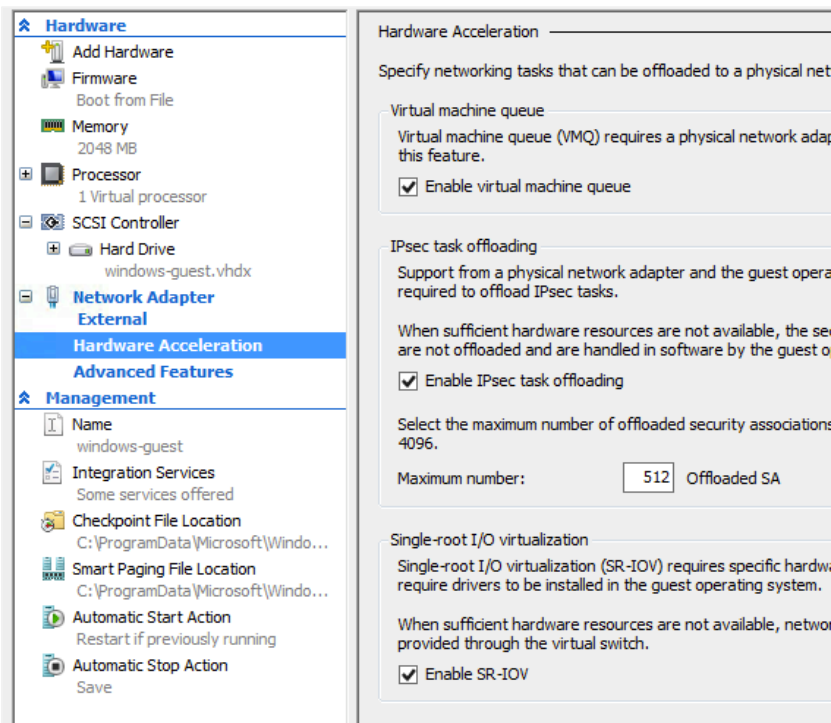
Hardware
Add Hardware
Firmware
Boot from File
Memory
2048 MB
Processor
1 Virtual processor
SCSI Controller
Hard Drive
windows-guest.vhdx
Network Adapter
External
Hardware Acceleration
Advanced Features
Management
Name
windows-guest
Integration Services
Some services offered
Checkpoint File Location
C:\ProgramData\Microsoft\Windo...
Smart Paging File Location
C:\ProgramData\Microsoft\Windo...
Automatic Start Action
Restart if previously running
Automatic Stop Action
Save

Hardware Acceleration

Specify networking tasks that can be offloaded to a physical net

Virtual machine queue

Virtual machine queue (VMQ) requires a physical network adap this feature.

Enable virtual machine queue

IPsec task offloading

Support from a physical network adapter and the guest opera required to offload IPsec tasks.

When sufficient hardware resources are not available, the sec are not offloaded and are handled in software by the guest o

Enable IPsec task offloading

Select the maximum number of offloaded security associations 4096.

Maximum number: 512 Offloaded SA

Single-root I/O virtualization

Single-root I/O virtualization (SR-IOV) requires specific hardwa require drivers to be installed in the guest operating system.

When sufficient hardware resources are not available, networ provided through the virtual switch.

Enable SR-IOV